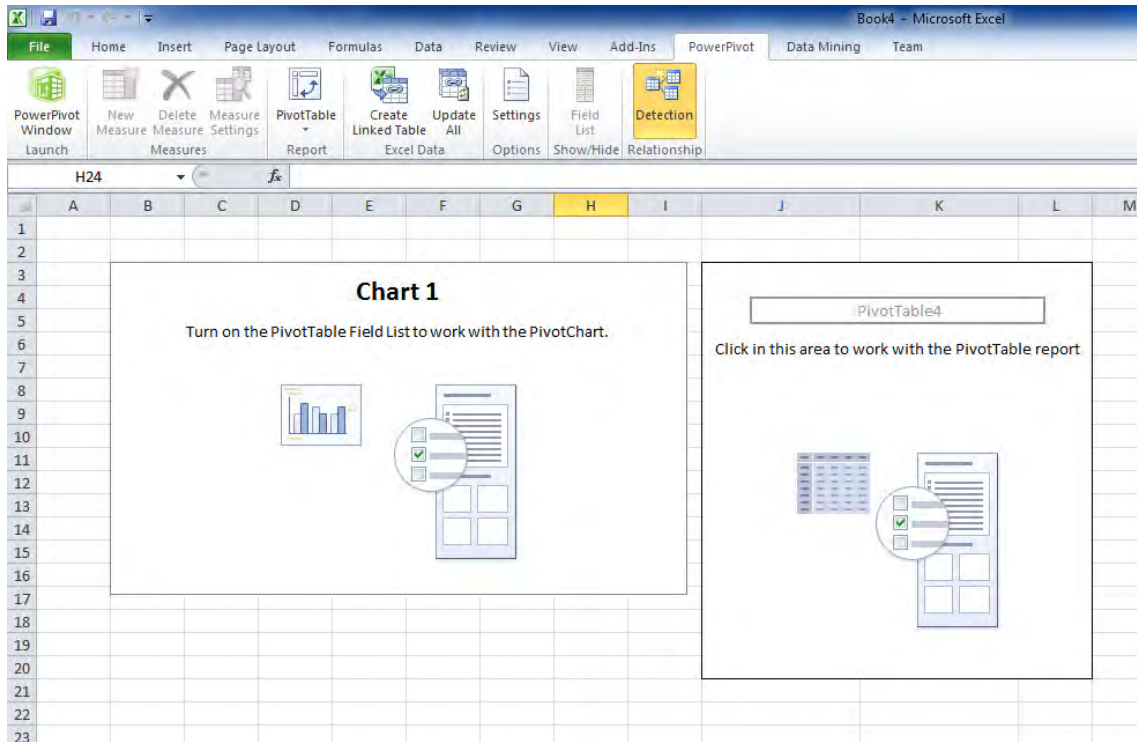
Book4 - Microsoft Excel

File Home Insert Page Layout Formulas Data Review View Add-Ins PowerPivot Data Mining Team

PowerPivot Window
Launch

New Measure Delete Measure Measure Settings
Measures

PivotTable
Report

Create Linked Table Update All
Excel Data

Settings
Options

Field List
Show/Hide

Detection
Relationship

H24 $f_x$

| | A | B | C | D | E | F | G | H | I | J | K | L | M |
|---|---|---|---|---|---|---|---|---|---|---|---|---|---|
| 1 | | | | | | | | | | | | | |
| 2 | | | | | | | | | | | | | |
| 3 | | | | | | | | | | | | | |
| 4 | | | | | | | | | | | | | |
| 5 | | | | | | | | | | | | | |
| 6 | | | | | | | | | | | | | |
| 7 | | | | | | | | | | | | | |
| 8 | | | | | | | | | | | | | |
| 9 | | | | | | | | | | | | | |
| 10 | | | | | | | | | | | | | |
| 11 | | | | | | | | | | | | | |
| 12 | | | | | | | | | | | | | |
| 13 | | | | | | | | | | | | | |
| 14 | | | | | | | | | | | | | |
| 15 | | | | | | | | | | | | | |
| 16 | | | | | | | | | | | | | |
| 17 | | | | | | | | | | | | | |
| 18 | | | | | | | | | | | | | |
| 19 | | | | | | | | | | | | | |
| 20 | | | | | | | | | | | | | |
| 21 | | | | | | | | | | | | | |
| 22 | | | | | | | | | | | | | |
| 23 | | | | | | | | | | | | | |

Chart 1
Turn on the PivotTable Field List to work with the PivotChart.

PivotTable4
Click in this area to work with the PivotTable report